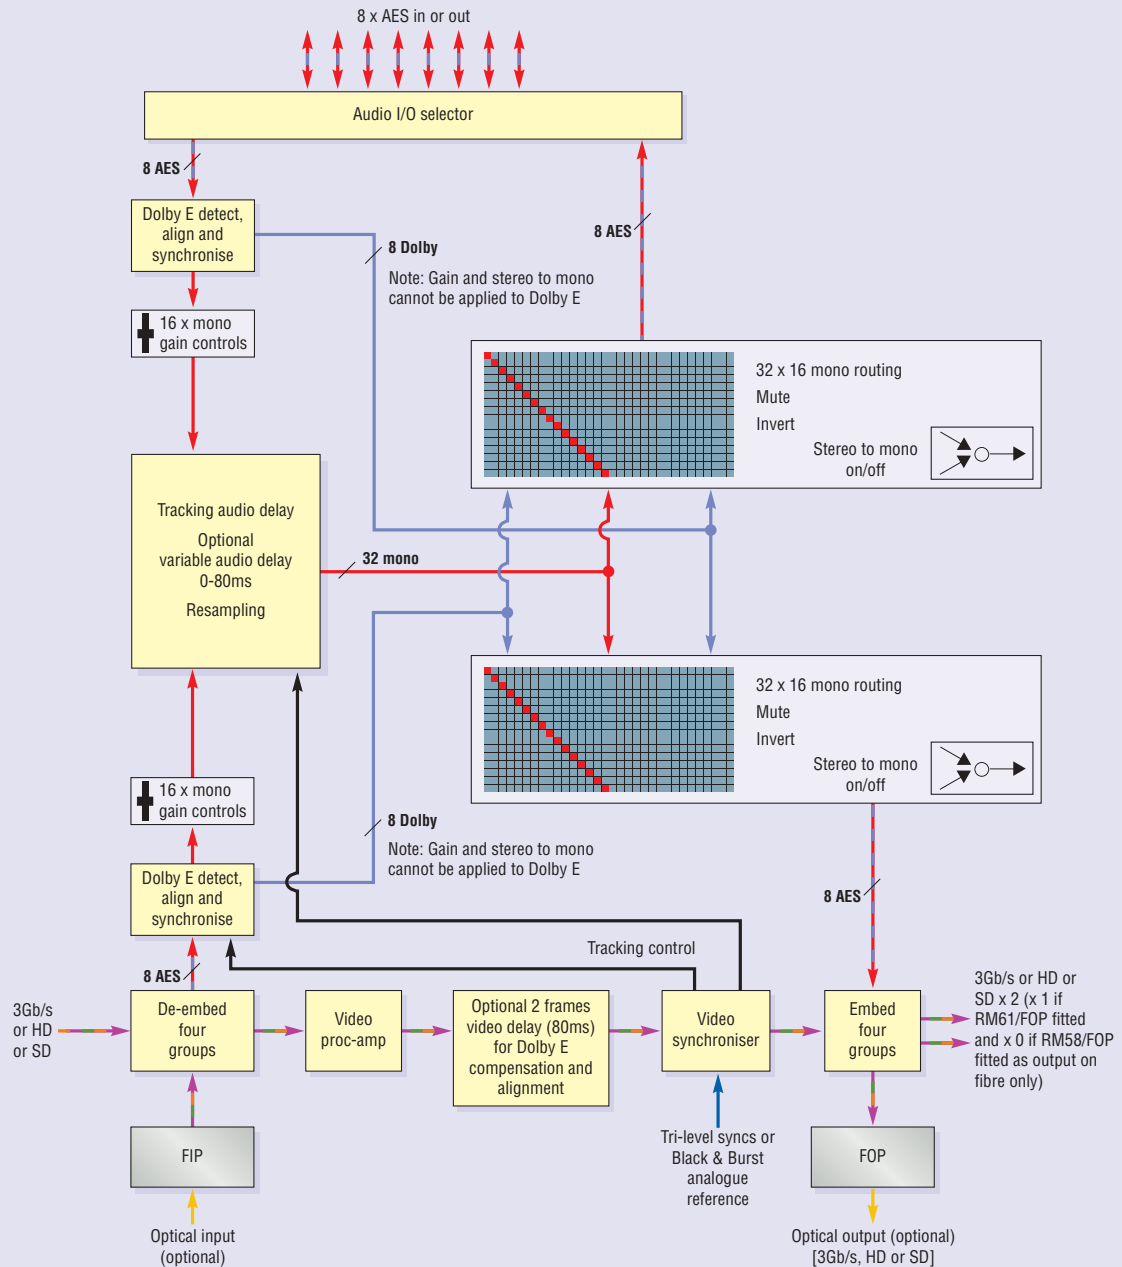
8 x AES in or out

Audio I/O selector

8 AES

Dolby E detect, align and synchronise

8 Dolby

Note: Gain and stereo to mono cannot be applied to Dolby E

8 AES

16 x mono gain controls

32 x 16 mono routing
Mute
Invert
Stereo to mono on/off

Tracking audio delay
Optional variable audio delay 0-80ms
Resampling

32 mono

32 x 16 mono routing
Mute
Invert
Stereo to mono on/off

16 x mono gain controls

8 Dolby

Note: Gain and stereo to mono cannot be applied to Dolby E

Dolby E detect, align and synchronise

8 AES

Tracking control

8 AES

3Gb/s or HD or SD

De-embed four groups

Video proc-amp

Optional 2 frames video delay (80ms) for Dolby E compensation and alignment

Video synchroniser

Embed four groups

3Gb/s or HD or SD x 2 (x 1 if RM61/FOP fitted and x 0 if RM58/FOP fitted as output on fibre only)

FIP

Tri-level syncs or Black & Burst analogue reference

FOP

Optical input (optional)

Optical output (optional) [3Gb/s, HD or SD]